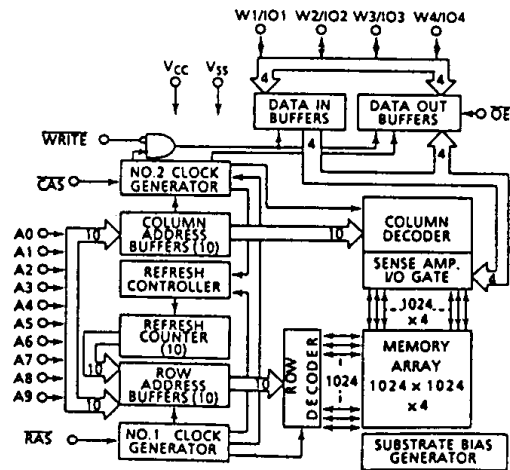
W1/IO1 W2/IO2 W3/IO3 W4/IO4

$V_{CC}$ $V_{SS}$

4 4

DATA IN BUFFERS

DATA OUT BUFFERS

$\overline{OE}$

$\overline{WRITE}$

4

4

$\overline{CAS}$

NO.2 CLOCK GENERATOR

A0
A1
A2
A3
A4
A5
A6
A7
A8
A9

10

COLUMN ADDRESS BUFFERS (10)

10

COLUMN DECODER

SENSE AMP. I/O GATE

4

REFRESH CONTROLLER

1024 x 4

REFRESH COUNTER (10)

ROW ADDRESS BUFFERS (10)

10

ROW DECODER

1024

MEMORY ARRAY 1024 x 1024 x 4

$\overline{RAS}$

NO.1 CLOCK GENERATOR

SUBSTRATE BIAS GENERATOR